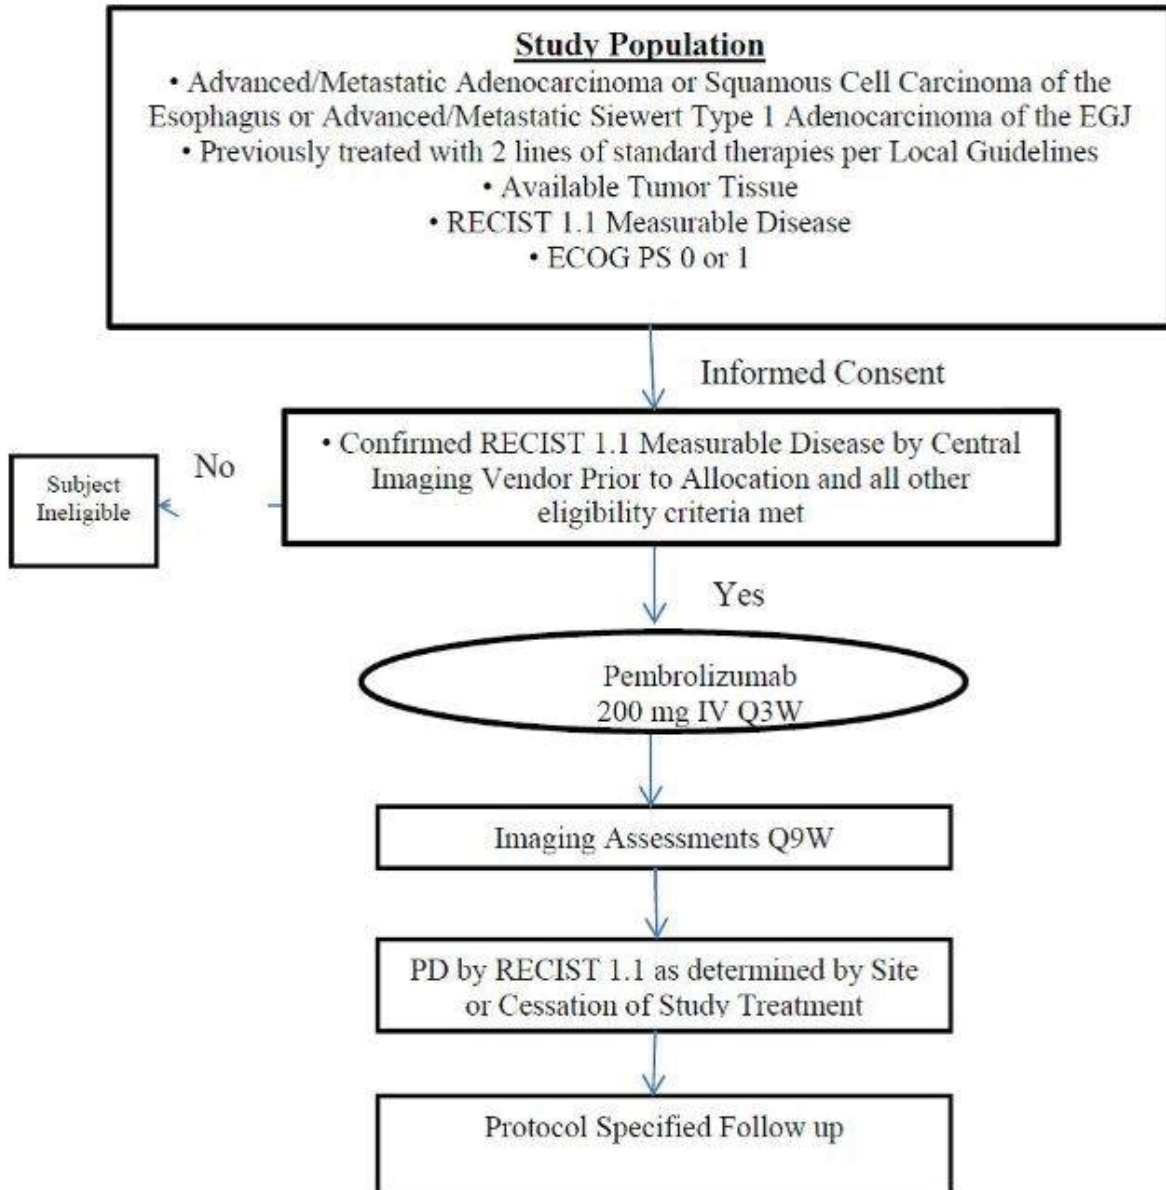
**Study Population**

• Advanced/Metastatic Adenocarcinoma or Squamous Cell Carcinoma of the Esophagus or Advanced/Metastatic Siewert Type 1 Adenocarcinoma of the EGJ
• Previously treated with 2 lines of standard therapies per Local Guidelines
• Available Tumor Tissue
• RECIST 1.1 Measurable Disease
• ECOG PS 0 or 1

Informed Consent

• Confirmed RECIST 1.1 Measurable Disease by Central Imaging Vendor Prior to Allocation and all other eligibility criteria met

No

Subject Ineligible

Yes

Pembrolizumab 200 mg IV Q3W

Imaging Assessments Q9W

PD by RECIST 1.1 as determined by Site or Cessation of Study Treatment

Protocol Specified Follow up